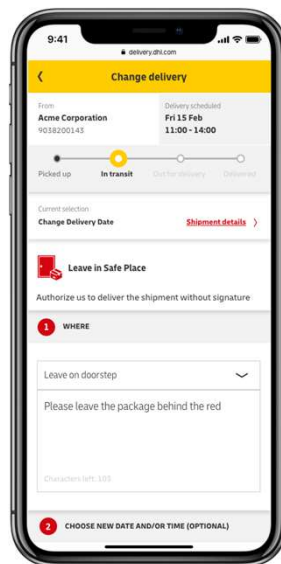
9:41

delivery.dhl.com

Change delivery

From
Acme Corporation
9038200143

Delivery scheduled
Fri 15 Feb
11:00 - 14:00

Picked up
In transit
Out for delivery
Delivered

Current selection
Change Delivery Date

Shipment details

Leave in Safe Place

Authorize us to deliver the shipment without signature

1 WHERE

Leave on doorstep

Please leave the package behind the red

Characters left: 103

2 CHOOSE NEW DATE AND/OR TIME (OPTIONAL)